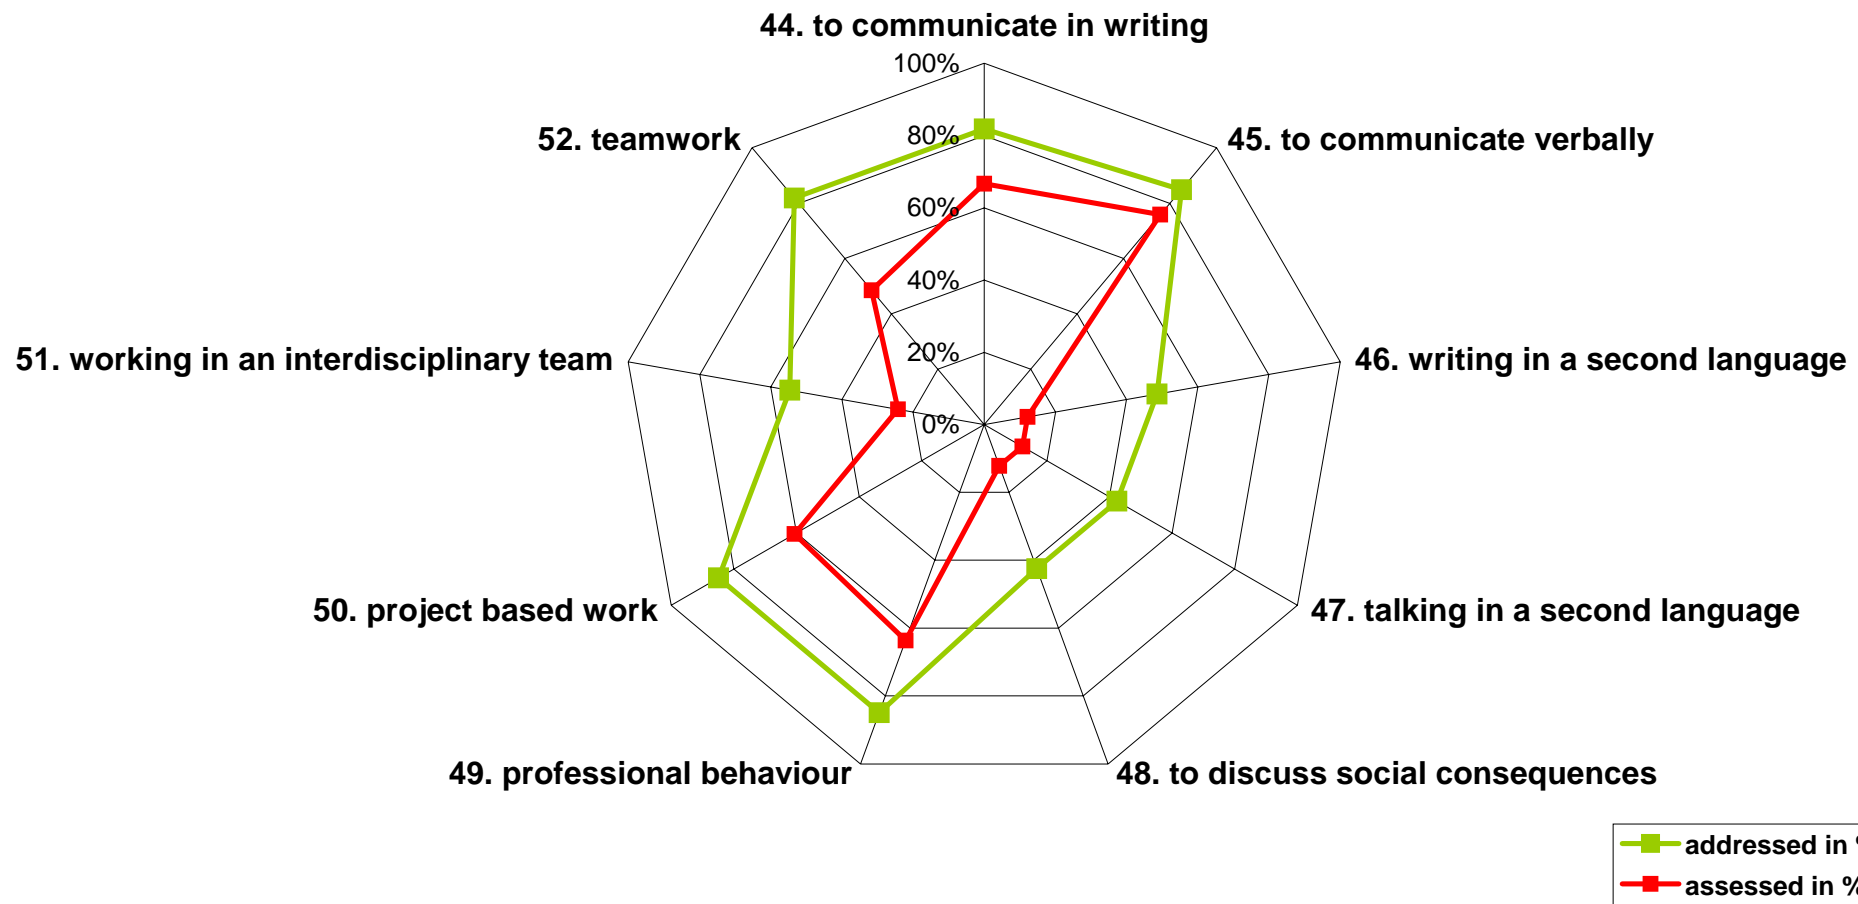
44. to communicate in writing

100%
80%
60%
40%
20%
0%

45. to communicate verbally

46. writing in a second language

47. talking in a second language

48. to discuss social consequences

49. professional behaviour

50. project based work

51. working in an interdisciplinary team

52. teamwork

addressed in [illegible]
assessed in %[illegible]